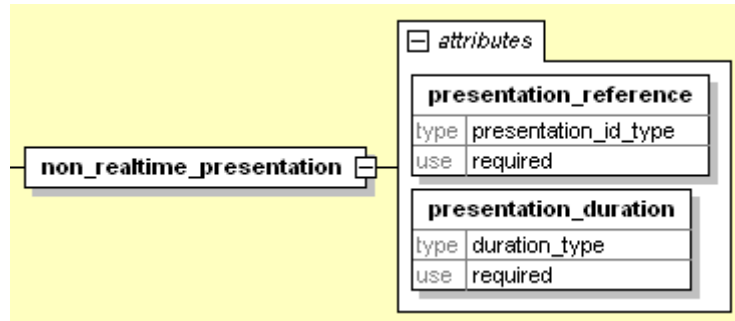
non_realtime_presentation

attributes

presentation_reference

| type | presentation_id_type |
|---|---|
| use | required |

presentation_duration

| type | duration_type |
|---|---|
| use | required |